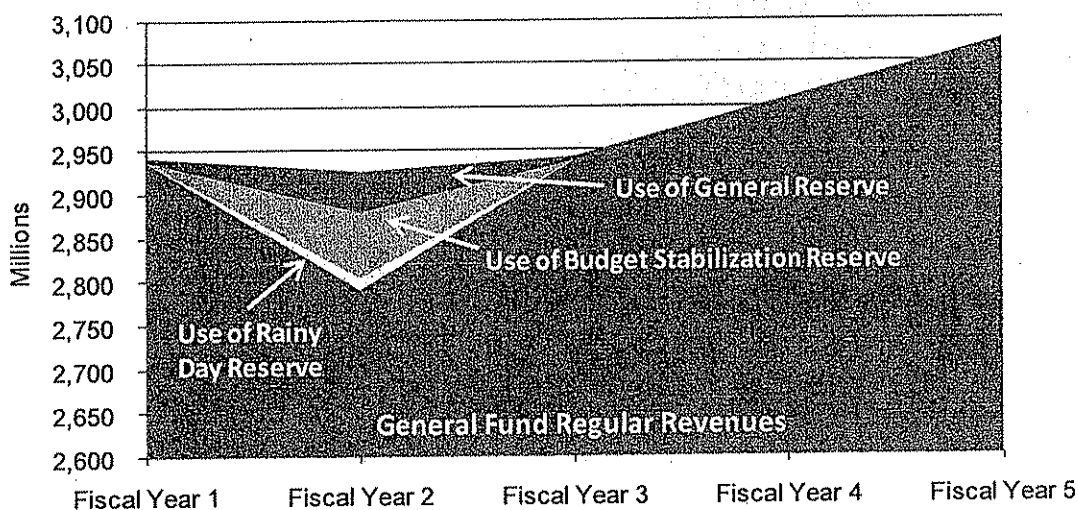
3,100
3,050
3,000
2,950
2,900
2,850
2,800
2,750
2,700
2,650
2,600

Millions

Use of General Reserve

Use of Budget Stabilization Reserve

Use of Rainy Day Reserve

General Fund Regular Revenues

Fiscal Year 1
Fiscal Year 2
Fiscal Year 3
Fiscal Year 4
Fiscal Year 5